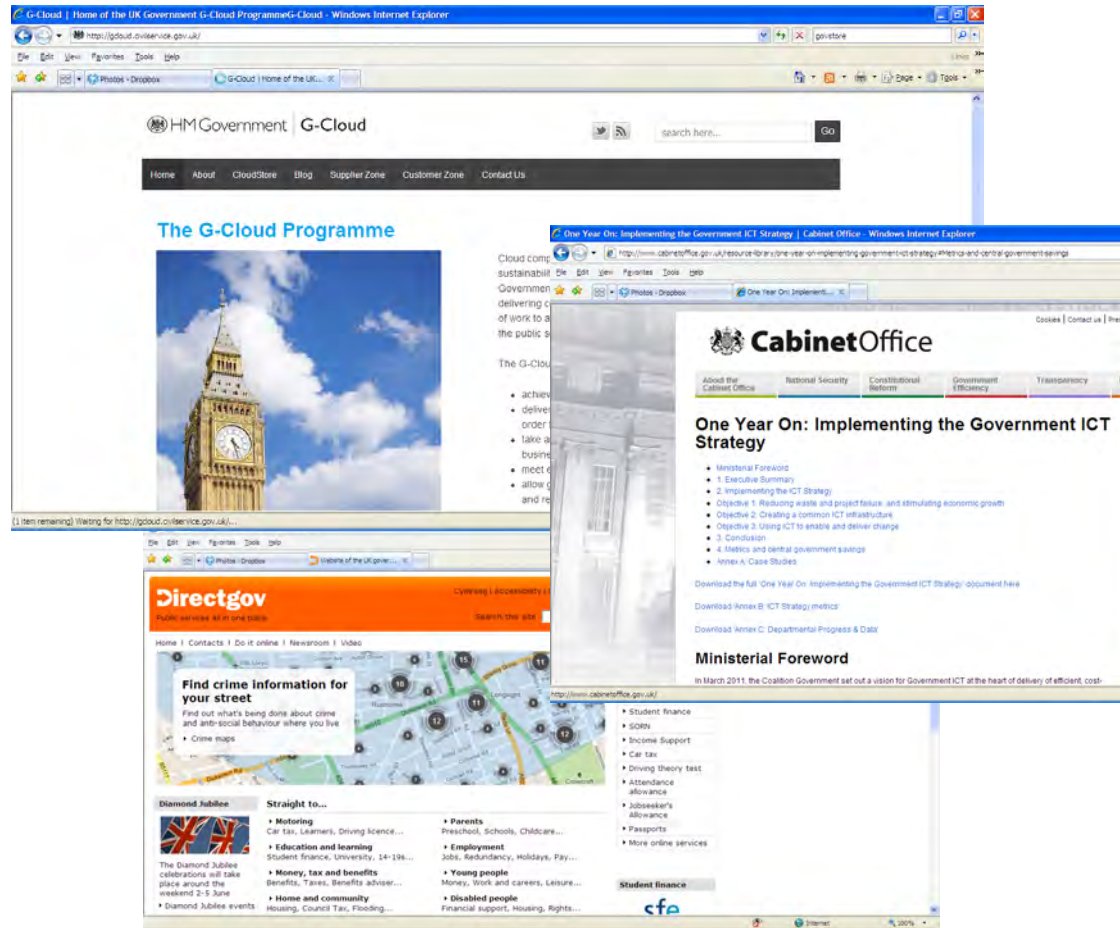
G-Cloud | Home of the UK Government G-Cloud ProgrammeG-Cloud - Windows Internet Explorer

https://gcloud.civilservice.gov.uk/

govstore

File Edit View Favorites Tools Help

Photos - Dropbox

G-Cloud | Home of the UK...

Page Tools

HM Government | G-Cloud

search here...

Go

Home About CloudStore Blog Supplier Zone Customer Zone Contact Us

The G-Cloud Programme

Cloud comp sustainabili Governmen delivering c of work to a the public s

The G-Clou

achiev
delive order
take a busine
meet
allow and re

(1 item remaining) Waiting for http://gcloud.civilservice.gov.uk/...

One Year On: Implementing the Government ICT Strategy | Cabinet Office - Windows Internet Explorer

http://www.cabinetoffice.gov.uk/resource-library/one-year-on-implementing-government-ict-strategy#metrics-and-central-government-savings

File Edit View Favorites Tools Help

Photos - Dropbox

One Year On: Implementi...

Cookies | Contact us | Pre

CabinetOffice

About the Cabinet Office

National Security

Constitutional Reform

Government Efficiency

Transparency

One Year On: Implementing the Government ICT Strategy

Ministerial Foreword
1. Executive Summary
2. Implementing the ICT Strategy
Objective 1: Reducing waste and project failure, and stimulating economic growth
Objective 2: Creating a common ICT infrastructure
Objective 3: Using ICT to enable and deliver change
3. Conclusion
4. Metrics and central government savings
Annex A: Case Studies

Download the full 'One Year On: Implementing the Government ICT Strategy' document here

Download 'Annex B: ICT Strategy metrics'

Download 'Annex C: Departmental Progress & Data'

Ministerial Foreword

In March 2011, the Coalition Government set out a vision for Government ICT at the heart of delivery of efficient, cost-

http://www.cabinetoffice.gov.uk/

File Edit View Favorites Tools Help

Photos - Dropbox

Website of the UK gover...

Directgov

Public services all in one place

Cymraeg | Accessibility

Search this site

Home | Contacts | Do it online | Newsroom | Video

Find crime information for your street

Find out what's being done about crime and anti-social behaviour where you live

Crime maps

Student finance
SORN
Income Support
Car tax
Driving theory test
Attendance allowance
Jobseeker's Allowance
Passports
More online services

Diamond Jubilee

The Diamond Jubilee celebrations will take place around the weekend 2-5 June

Diamond Jubilee events

Straight to...

Motoring
Car tax, Learners, Driving licence...

Education and learning
Student finance, University, 14-19s...

Money, tax and benefits
Benefits, Taxes, Benefits adviser...

Home and community
Housing, Council Tax, Flooding...

Parents
Preschool, Schools, Childcare...

Employment
Jobs, Redundancy, Holidays, Pay...

Young people
Money, Work and careers, Leisure...

Disabled people
Financial support, Housing, Rights...

Student finance

Internet

100%